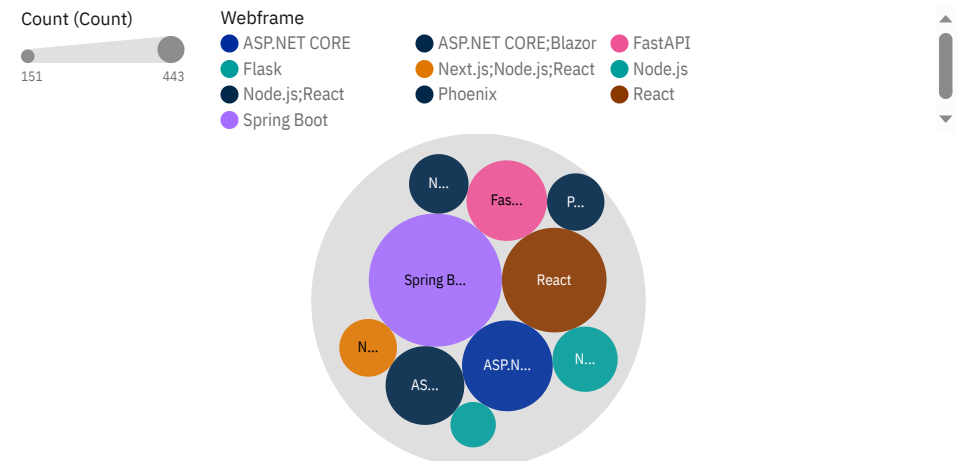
Count (Count)

151 443

Webframe

ASP.NET CORE
ASP.NET CORE;Blazor
FastAPI
Flask
Next.js;Node.js;React
Node.js
Node.js;React
Phoenix
React
Spring Boot

N...
Fas...
P...
Spring B...
React
N...
ASP.N...
N...
AS...